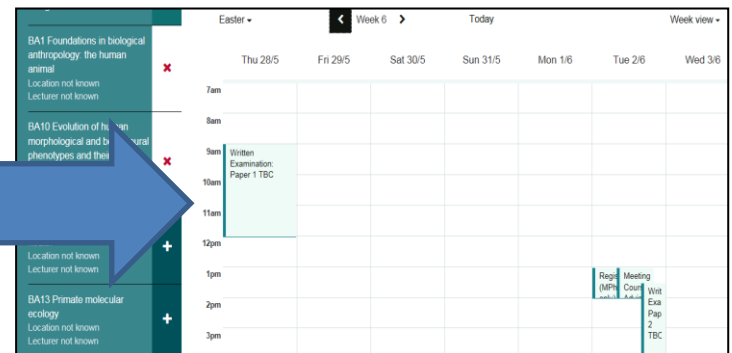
BA1 Foundations in biological anthropology: the human animal
Location not known
Lecturer not known

BA10 Evolution of hu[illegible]n morphological and be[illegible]ural phenotypes and thei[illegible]

Location not known
Lecturer not known

BA13 Primate molecular ecology
Location not known
Lecturer not known

Easter ▾
Week 6
Today
Week view ▾

| | Thu 28/5 | Fri 29/5 | Sat 30/5 | Sun 31/5 | Mon 1/6 | Tue 2/6 | Wed 3/6 |
|---|---|---|---|---|---|---|---|
| 7am | | | | | | | |
| 8am | | | | | | | |
| 9am | Written Examination: Paper 1 TBC | | | | | | |
| 10am | | | | | | | |
| 11am | | | | | | | |
| 12pm | | | | | | | |
| 1pm | | | | | | Regi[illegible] (MPh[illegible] Meeting Coun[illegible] Adv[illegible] | |
| 2pm | | | | | | Writ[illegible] Exa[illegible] Pap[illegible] 2 TBC | |
| 3pm | | | | | | | |